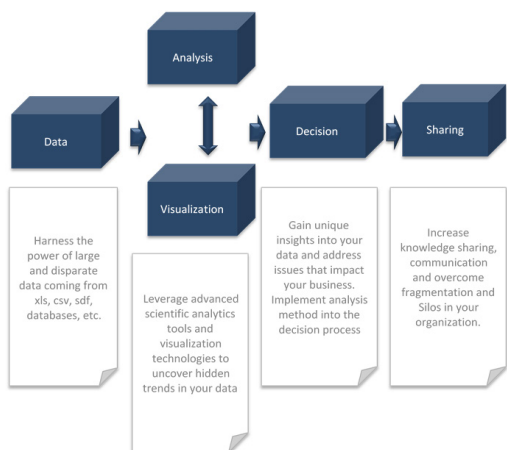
Analysis

Data

Decision

Sharing

Visualization

Harness the power of large and disparate data coming from xls, csv, sdf, databases, etc.

Leverage advanced scientific analytics tools and visualization technologies to uncover hidden trends in your data

Gain unique insights into your data and address issues that impact your business. Implement analysis method into the decision process

Increase knowledge sharing, communication and overcome fragmentation and Silos in your organization.